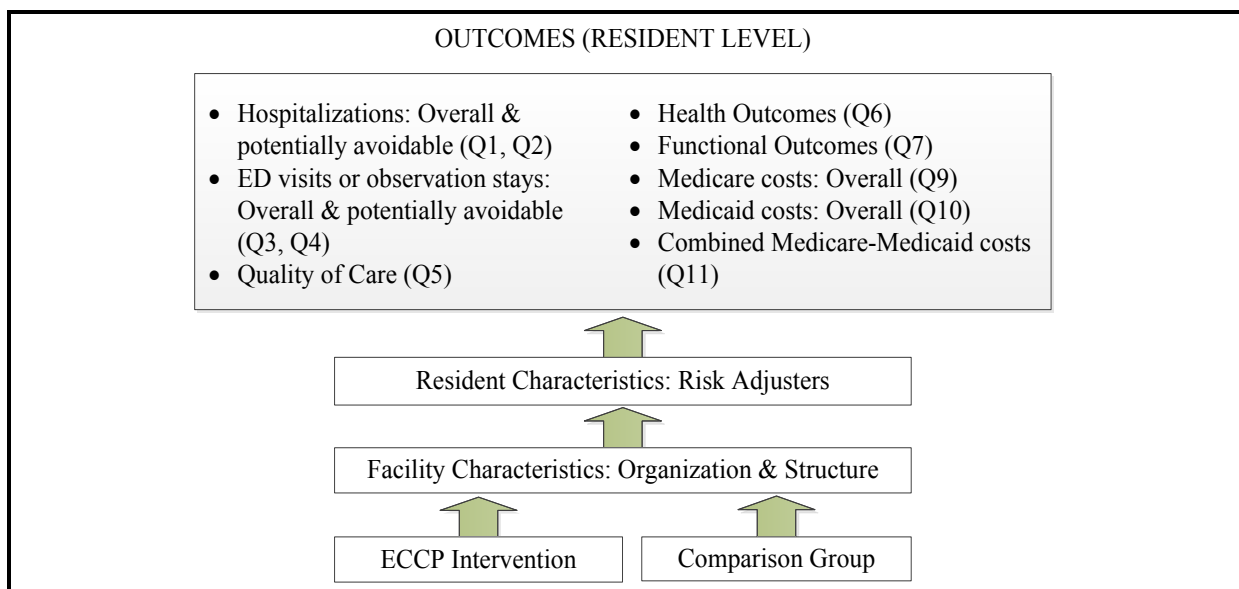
OUTCOMES (RESIDENT LEVEL)

- Hospitalizations: Overall & potentially avoidable (Q1, Q2)
- ED visits or observation stays: Overall & potentially avoidable (Q3, Q4)
- Quality of Care (Q5)

- Health Outcomes (Q6)
- Functional Outcomes (Q7)
- Medicare costs: Overall (Q9)
- Medicaid costs: Overall (Q10)
- Combined Medicare-Medicaid costs (Q11)

Resident Characteristics: Risk Adjusters

Facility Characteristics: Organization & Structure

ECCP Intervention

Comparison Group